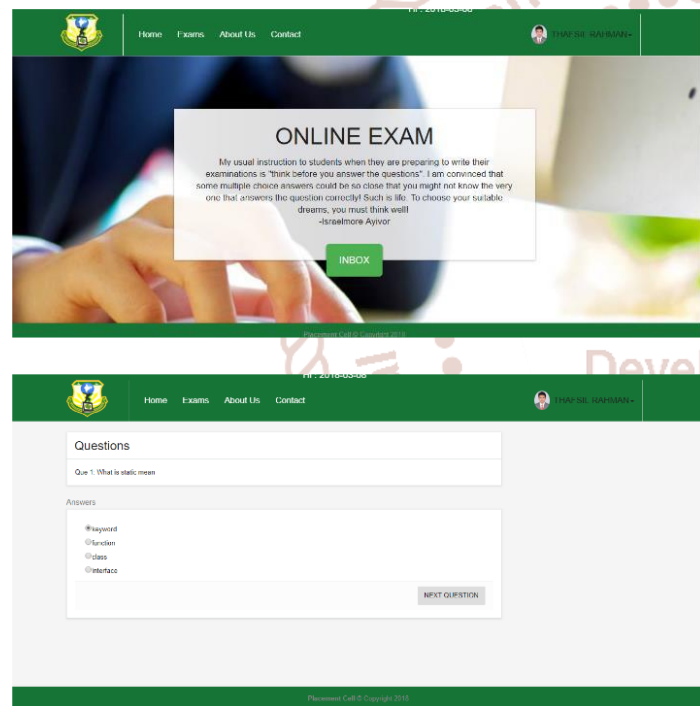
Fr : 2018-03-08

Home Exams About Us Contact

THAHSIL RAHMAN

ONLINE EXAM

My usual instruction to students when they are preparing to write their examinations is "think before you answer the questions". I am convinced that some multiple choice answers could be so close that you might not know the very one that answers the question correctly! Such is life. To choose your suitable dreams, you must think well!
-Israelmore Ayivor

INBOX

Placement Cell © Copyright 2018

Deve

Fr : 2018-03-08

Home Exams About Us Contact

THAHSIL RAHMAN

Questions

Que 1. What is static mean

Answers

keyword

function

class

interface

NEXT QUESTION

Placement Cell © Copyright 2018